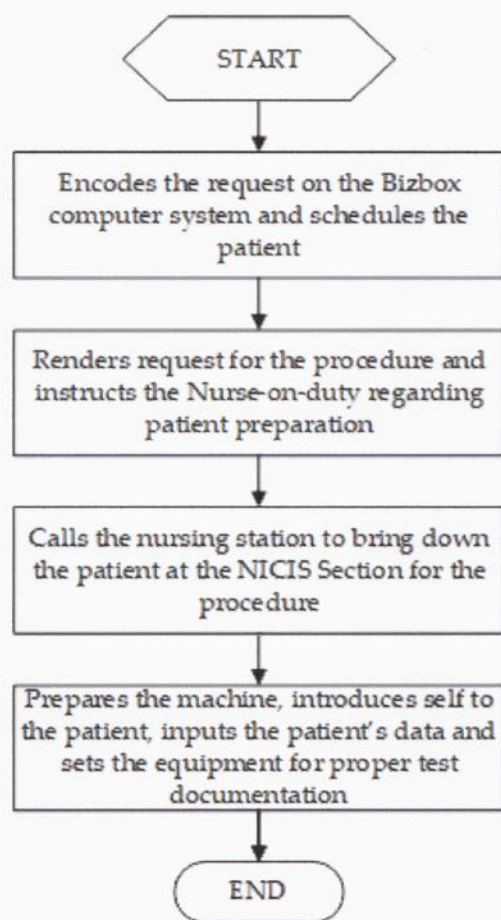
START

Encodes the request on the Bizbox computer system and schedules the patient

Renders request for the procedure and instructs the Nurse-on-duty regarding patient preparation

Calls the nursing station to bring down the patient at the NICIS Section for the procedure

Prepares the machine, introduces self to the patient, inputs the patient's data and sets the equipment for proper test documentation

END